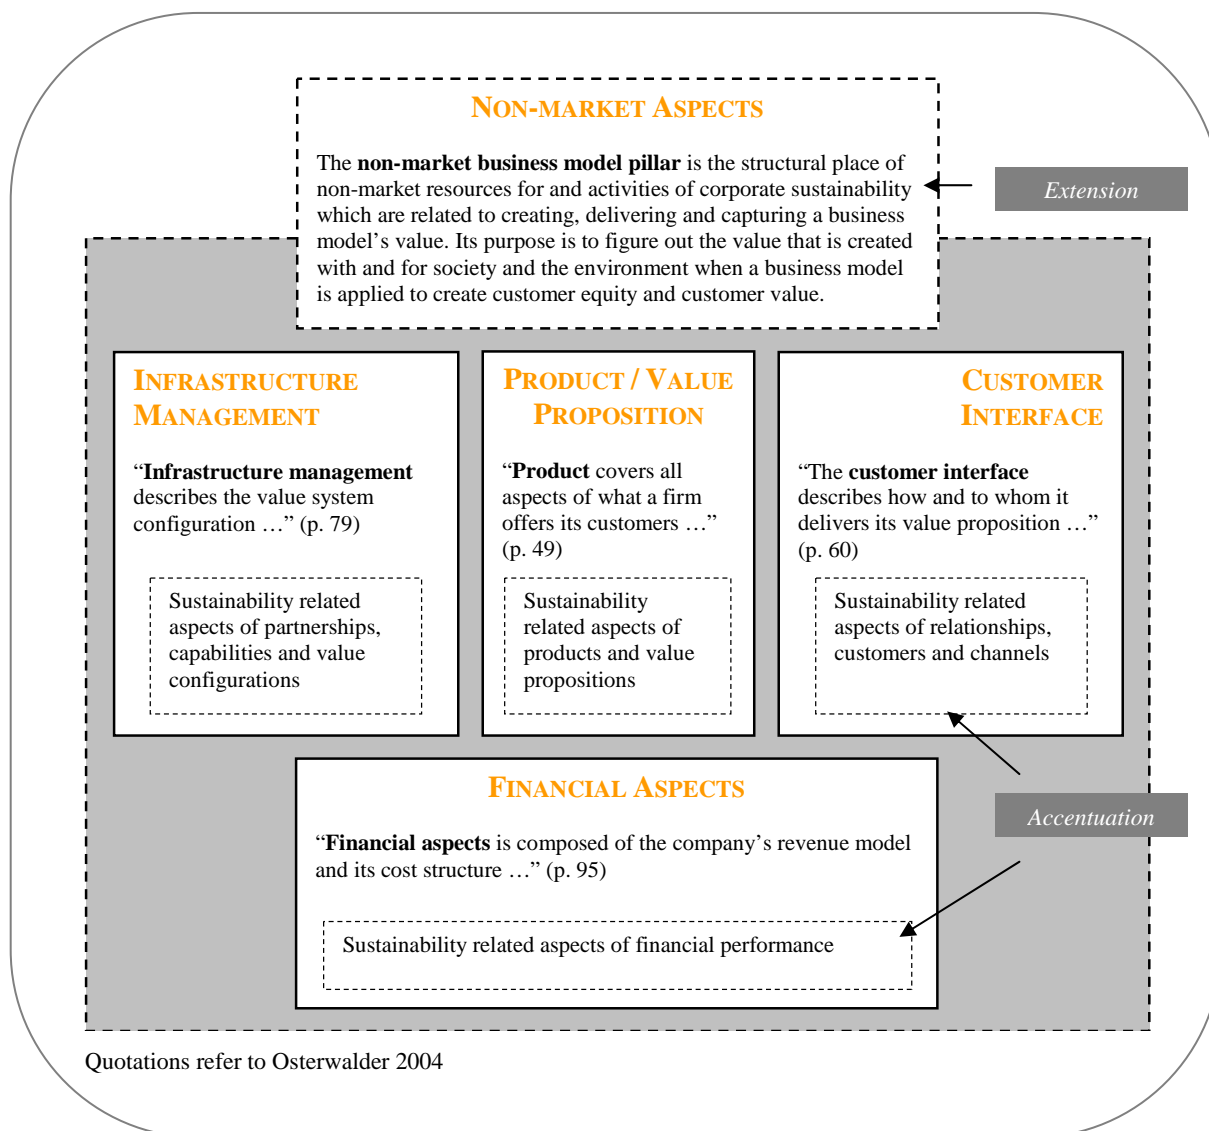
NON-MARKET ASPECTS

The **non-market business model pillar** is the structural place of non-market resources for and activities of corporate sustainability which are related to creating, delivering and capturing a business model's value. Its purpose is to figure out the value that is created with and for society and the environment when a business model is applied to create customer equity and customer value.

Extension

INFRASTRUCTURE MANAGEMENT

"**Infrastructure management** describes the value system configuration …" (p. 79)

Sustainability related aspects of partnerships, capabilities and value configurations

PRODUCT / VALUE PROPOSITION

"**Product** covers all aspects of what a firm offers its customers …" (p. 49)

Sustainability related aspects of products and value propositions

CUSTOMER INTERFACE

"The **customer interface** describes how and to whom it delivers its value proposition …" (p. 60)

Sustainability related aspects of relationships, customers and channels

FINANCIAL ASPECTS

"**Financial aspects** is composed of the company's revenue model and its cost structure …" (p. 95)

Sustainability related aspects of financial performance

Accentuation

Quotations refer to Osterwalder 2004